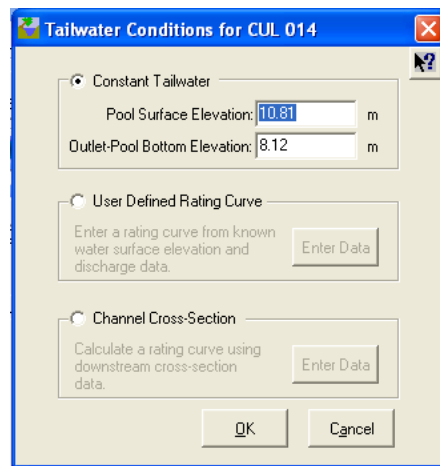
Tailwater Conditions for CUL 014

Constant Tailwater

Pool Surface Elevation: 10.81 m

Outlet-Pool Bottom Elevation: 8.12 m

User Defined Rating Curve

Enter a rating curve from known water surface elevation and discharge data.

Enter Data

Channel Cross-Section

Calculate a rating curve using downstream cross-section data.

Enter Data

OK

Cancel